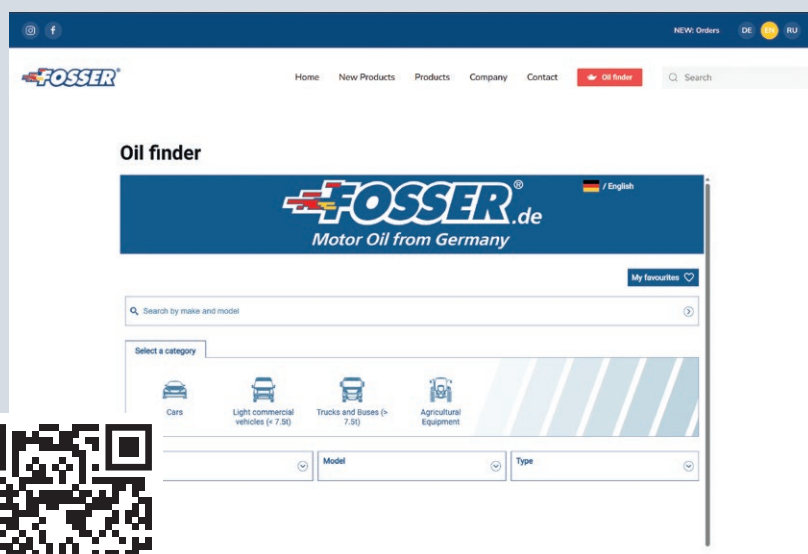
NEW: Orders DE EN RU

FOSSER®

Home New Products Products Company Contact Oil finder Search

Oil finder

FOSSER®.de
Motor Oil from Germany

/ English

My favourites

Search by make and model

Select a category

Cars

Light commercial vehicles (< 7.5t)

Trucks and Buses (> 7.5t)

Agricultural Equipment

Model

Type